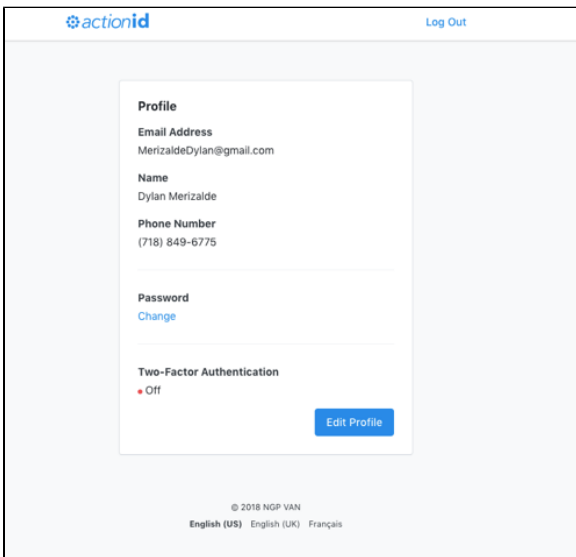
actionid

Log Out

Profile

Email Address
MerizaldeDylan@gmail.com

Name
Dylan Merizalde

Phone Number
(718) 849-6775

Password
Change

Two-Factor Authentication
• Off

Edit Profile

© 2018 NGP VAN

English (US) English (UK) Français